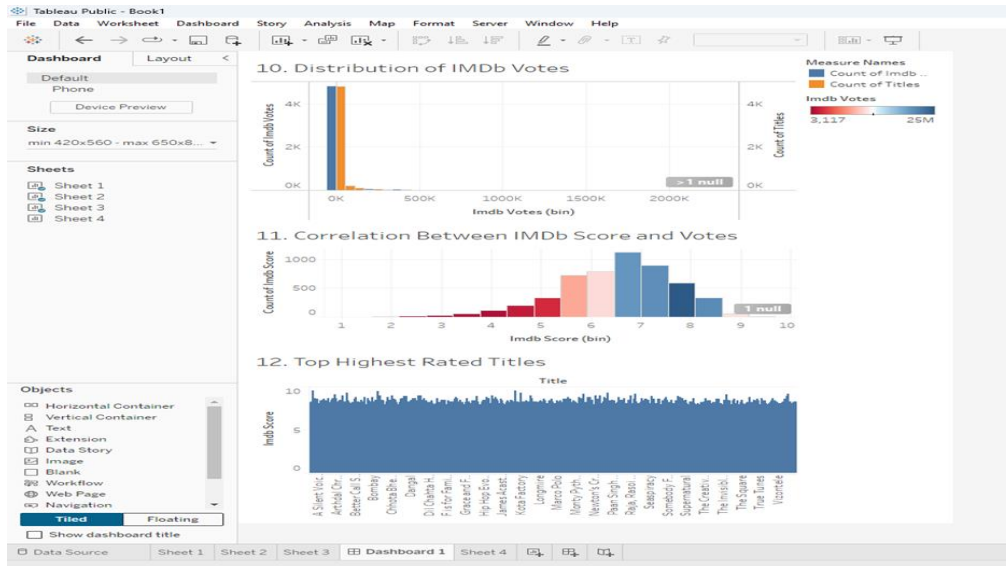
Tableau Public - Book1

File Data Worksheet Dashboard Story Analysis Map Format Server Window Help

Dashboard Layout

Default
Phone

Device Preview

Size
min 420x560 - max 650x8...

Sheets
Sheet 1
Sheet 2
Sheet 3
Sheet 4

Objects
Horizontal Container
Vertical Container
Text
Extension
Data Story
Image
Blank
Workflow
Web Page
Navigation

Tiled Floating

Show dashboard title

10. Distribution of IMDb Votes

Count of Imdb Votes
4K
2K
0K
0K 500K 1000K 1500K 2000K
Imdb Votes (bin)
>1 null
Count of Titles
4K
2K
0K

Measure Names
Count of Imdb ..
Count of Titles
Imdb Votes
3,117 25M

11. Correlation Between IMDb Score and Votes

Count of Imdb Score
1000
500
0
1 2 3 4 5 6 7 8 9 10
Imdb Score (bin)
1 null

12. Top Highest Rated Titles

Title
Imdb Score
10
5
0
A Silent Voic.. Artificial Chr.. Better Call S.. Bombay Chhota Bhe.. Dangal Dil Chahta H.. Fist for Fami.. Grace and F.. Hip Hop Evo.. James Acast.. Kota Factory Longmire Marco Polo Monty Pyth.. Newton's Cr.. Paan Singh .. Raja, Rasoi .. Seaspiracy Somebody F.. Supernatural The Creativ.. The Invisibl.. The Square True Tunes Vizontele

Data Source Sheet 1 Sheet 2 Sheet 3 Dashboard 1 Sheet 4